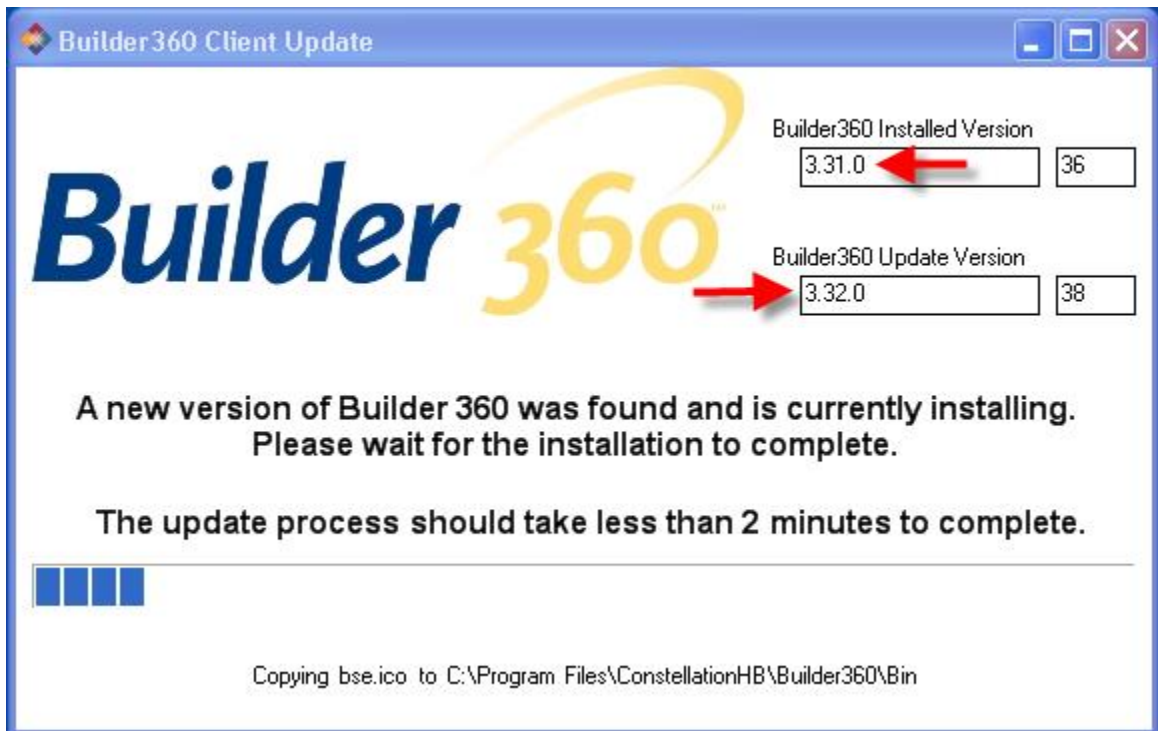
Builder360 Client Update

Builder 360™

Builder360 Installed Version
3.31.0
36

Builder360 Update Version
3.32.0
38

A new version of Builder 360 was found and is currently installing. Please wait for the installation to complete.

The update process should take less than 2 minutes to complete.

Copying bse.ico to C:\Program Files\ConstellationHB\Builder360\Bin